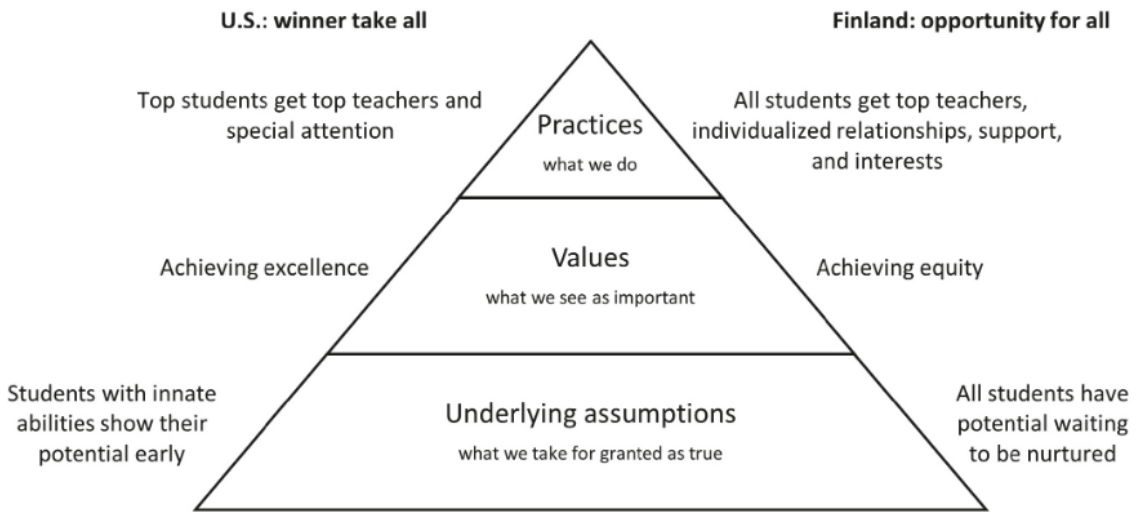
U.S.: winner take all

Finland: opportunity for all

Top students get top teachers and special attention

Practices
what we do

All students get top teachers, individualized relationships, support, and interests

Achieving excellence

Values
what we see as important

Achieving equity

Students with innate abilities show their potential early

Underlying assumptions
what we take for granted as true

All students have potential waiting to be nurtured